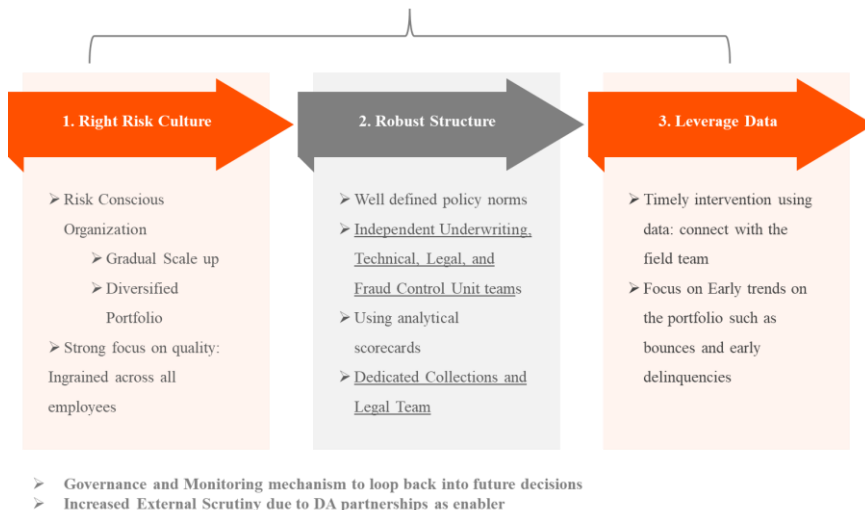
1. Right Risk Culture

➢ Risk Conscious Organization
➢ Gradual Scale up
➢ Diversified Portfolio
➢ Strong focus on quality: Ingrained across all employees

2. Robust Structure

➢ Well defined policy norms
➢ Independent Underwriting, Technical, Legal, and Fraud Control Unit teams
➢ Using analytical scorecards
➢ Dedicated Collections and Legal Team

3. Leverage Data

➢ Timely intervention using data: connect with the field team
➢ Focus on Early trends on the portfolio such as bounces and early delinquencies

➢ Governance and Monitoring mechanism to loop back into future decisions
➢ Increased External Scrutiny due to DA partnerships as enabler